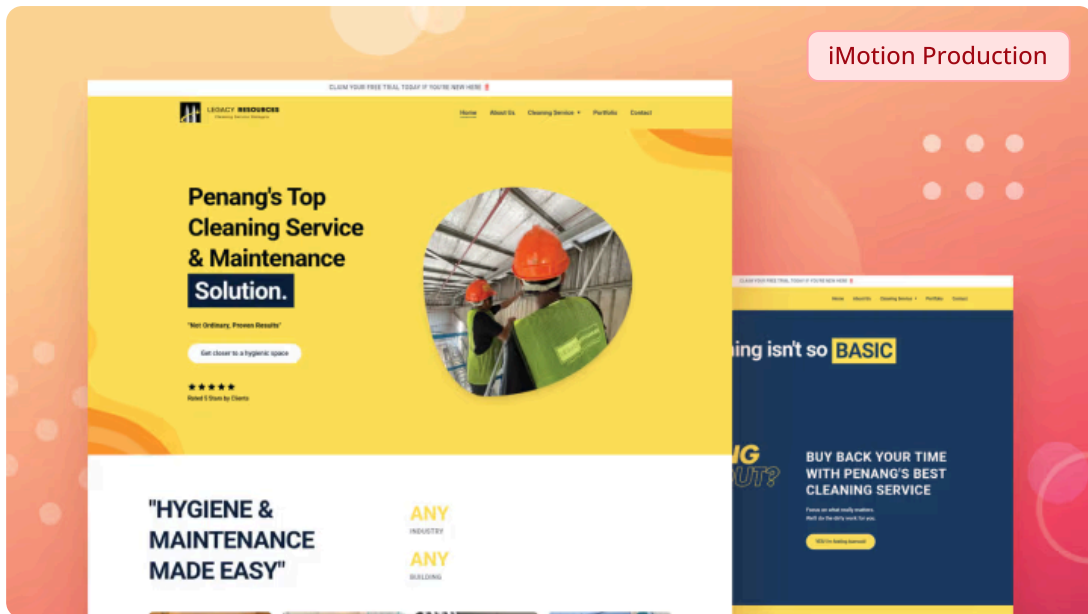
iMotion Production

CLAIM YOUR FREE TRIAL TODAY IF YOU'RE NEW HERE

LEGACY RESOURCES
Cleaning Service Malaysia

Home About Us Cleaning Service Portfolio Contact

Penang's Top Cleaning Service & Maintenance Solution.

"Not Ordinary, Proven Results"

Get closer to a hygienic space

★★★★★
Rated 5 Stars by Clients

"HYGIENE & MAINTENANCE MADE EASY"

ANY
INDUSTRY

ANY
BUILDING

CLAIM YOUR FREE TRIAL TODAY IF YOU'RE NEW HERE

Home About Us Cleaning Service Portfolio Contact

ning isn't so BASIC

G
UT?

BUY BACK YOUR TIME WITH PENANG'S BEST CLEANING SERVICE

Focus on what really matters.
We'll do the dirty work for you.

YES I'm looking forward!